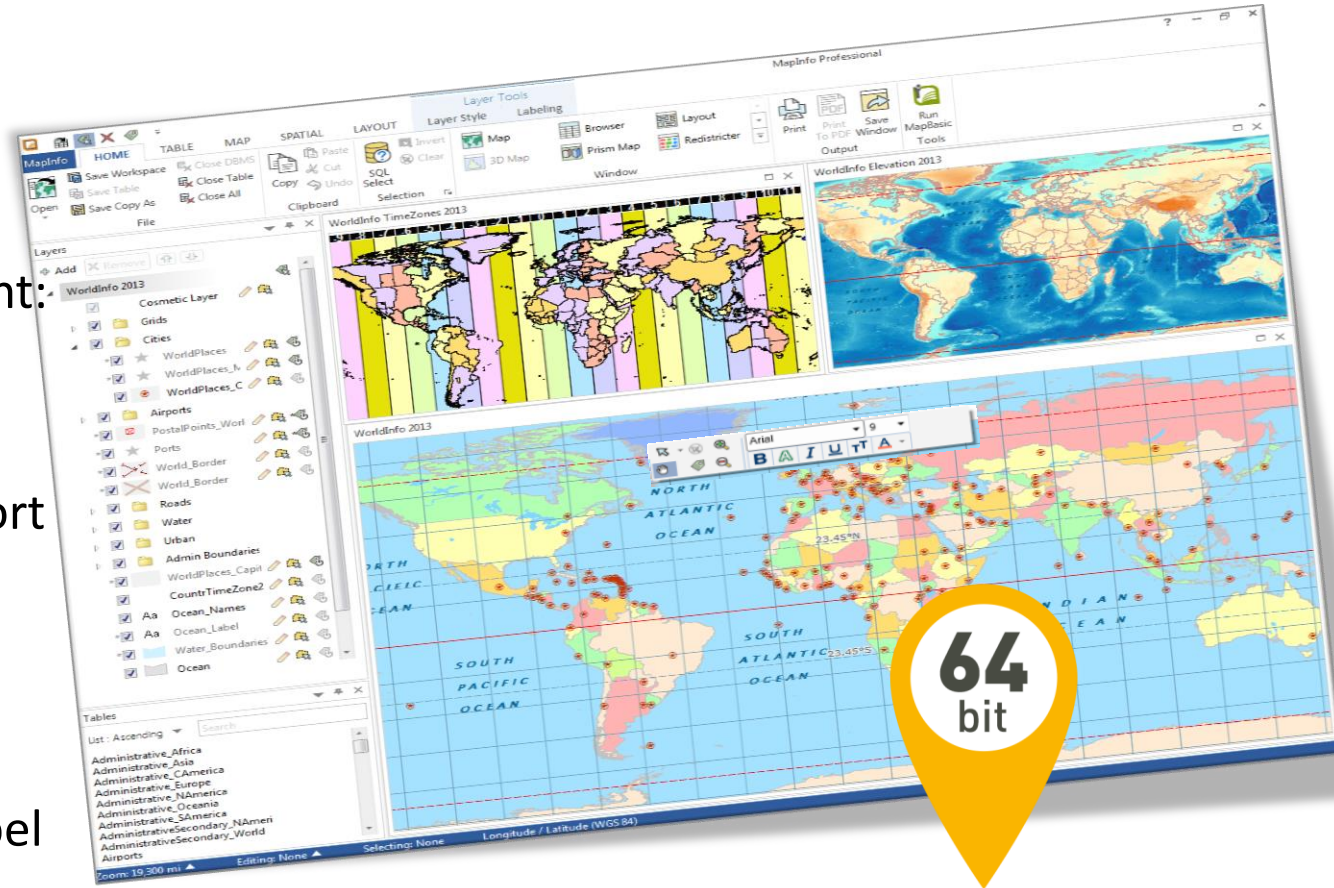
nt:

ort

el

MapInfo Professional

Layer Tools

Layer Style Labeling

MapInfo HOME TABLE MAP SPATIAL LAYOUT

Open Save Workspace Save Table Save Copy As File

Close DBMS Close Table Close All

Copy Paste Cut Undo Clipboard

SQL Select Invert Clear Selection

Map 3D Map

Browser Prism Map Window

Layout Redistricter

Print Print To PDF Save Window Output

Run MapBasic Tools

Layers

Add Remove

WorldInfo 2013

Cosmetic Layer

Grids

Cities

WorldPlaces

WorldPlaces_N

WorldPlaces_C

Airports

PostalPoints_Worl

Ports

World_Border

World_Border

Roads

Water

Urban

Admin Boundaries

WorldPlaces_Capit

CountrTimeZone2

Aa Ocean_Names

Aa Ocean_Label

Water_Boundaries

Ocean

Tables

List : Ascending

Search

Administrative_Africa
Administrative_Asia
Administrative_CAmerica
Administrative_Europe
Administrative_NAmerica
Administrative_Oceania
Administrative_SAmerica
AdministrativeSecondary_NAmeri
AdministrativeSecondary_World
Airports

WorldInfo TimeZones 2013

WorldInfo Elevation 2013

WorldInfo 2013

Arial 9

B A I U A

NORTH ATLANTIC OCEAN

23.45°N

NORTH PACIFIC OCEAN

SOUTH ATLANTIC OCEAN

23.45°S

SOUTH PACIFIC OCEAN

INDIAN OCEAN

64 bit

Zoom: 19,300 mi Editing: None Selecting: None Longitude / Latitude (WGS 84)